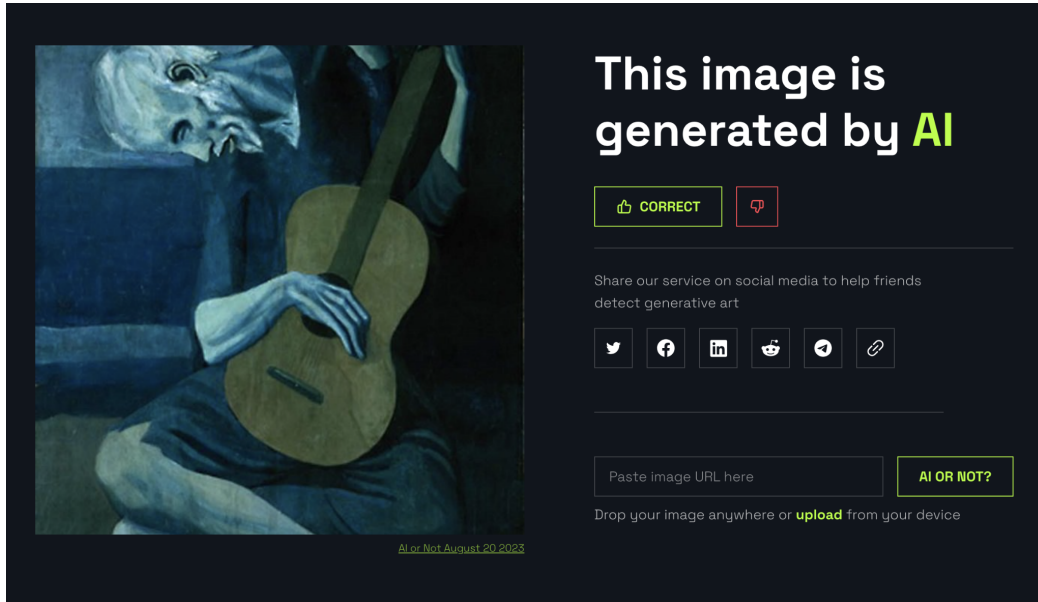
AI or Not August 20 2023

This image is generated by AI

CORRECT

Share our service on social media to help friends detect generative art

Paste image URL here

AI OR NOT?

Drop your image anywhere or upload from your device